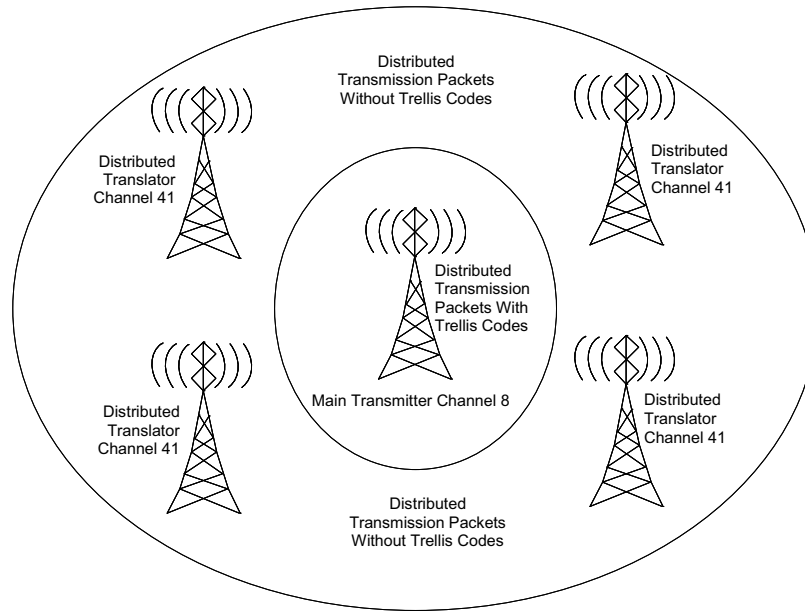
Distributed Transmission Packets Without Trellis Codes

Distributed Translator Channel 41

Distributed Translator Channel 41

Distributed Transmission Packets With Trellis Codes

Main Transmitter Channel 8

Distributed Translator Channel 41

Distributed Translator Channel 41

Distributed Transmission Packets Without Trellis Codes